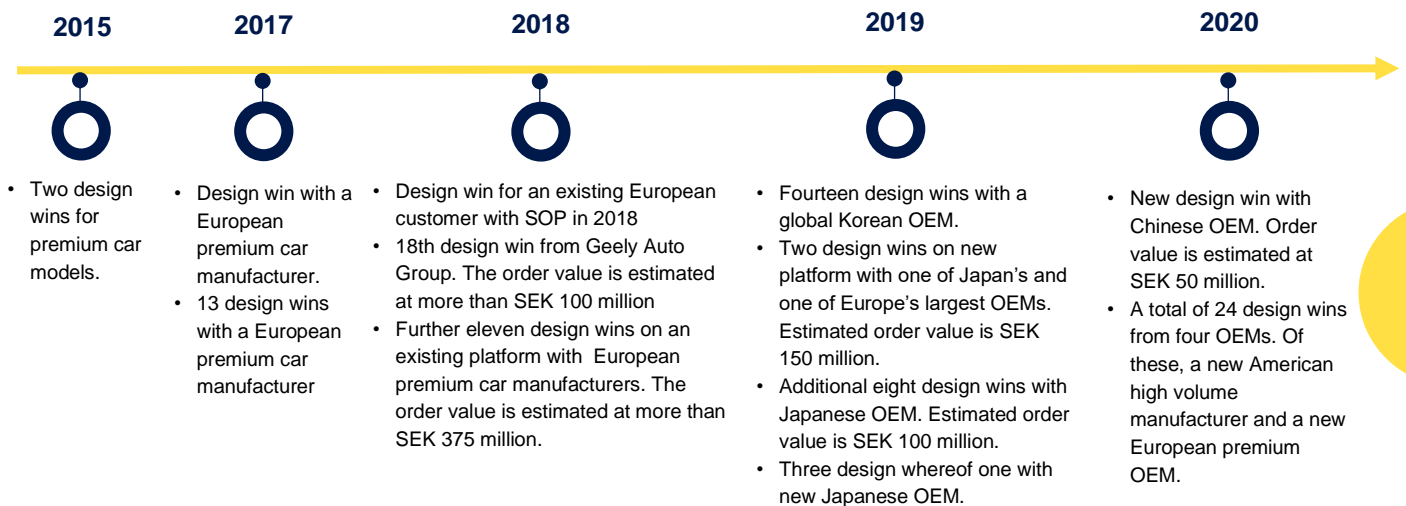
2015

2017

2018

2019

2020

• Two design wins for premium car models.

• Design win with a European premium car manufacturer.
• 13 design wins with a European premium car manufacturer

• Design win for an existing European customer with SOP in 2018
• 18th design win from Geely Auto Group. The order value is estimated at more than SEK 100 million
• Further eleven design wins on an existing platform with European premium car manufacturers. The order value is estimated at more than SEK 375 million.

• Fourteen design wins with a global Korean OEM.
• Two design wins on new platform with one of Japan's and one of Europe's largest OEMs. Estimated order value is SEK 150 million.
• Additional eight design wins with Japanese OEM. Estimated order value is SEK 100 million.
• Three design whereof one with new Japanese OEM.

• New design win with Chinese OEM. Order value is estimated at SEK 50 million.
• A total of 24 design wins from four OEMs. Of these, a new American high volume manufacturer and a new European premium OEM.